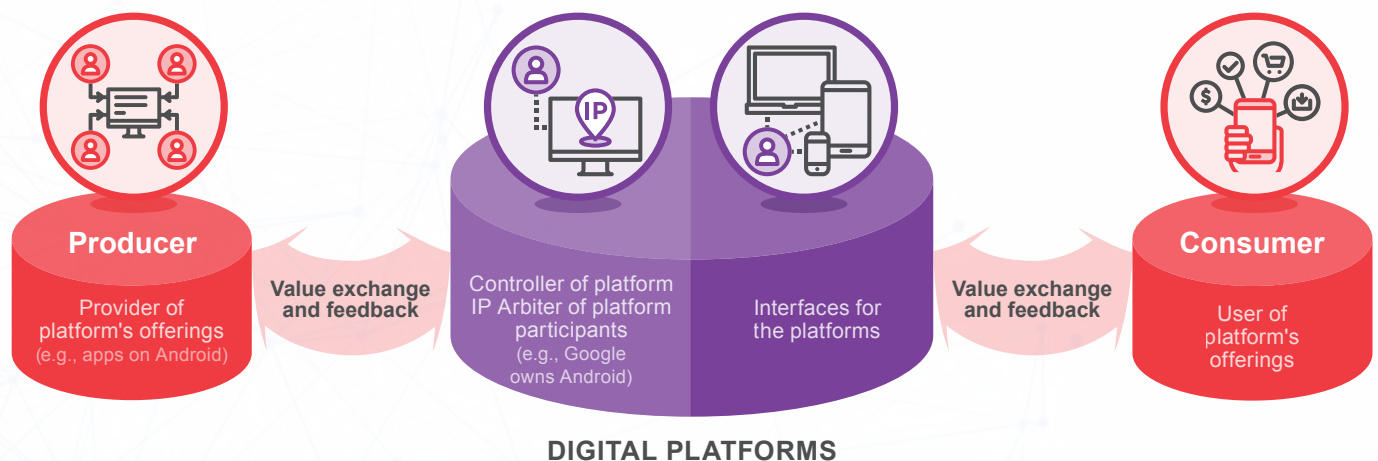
IP

$

Producer

Provider of platform's offerings (e.g., apps on Android)

Value exchange and feedback

Controller of platform IP Arbiter of platform participants (e.g., Google owns Android)

Interfaces for the platforms

Value exchange and feedback

Consumer

User of platform's offerings

DIGITAL PLATFORMS